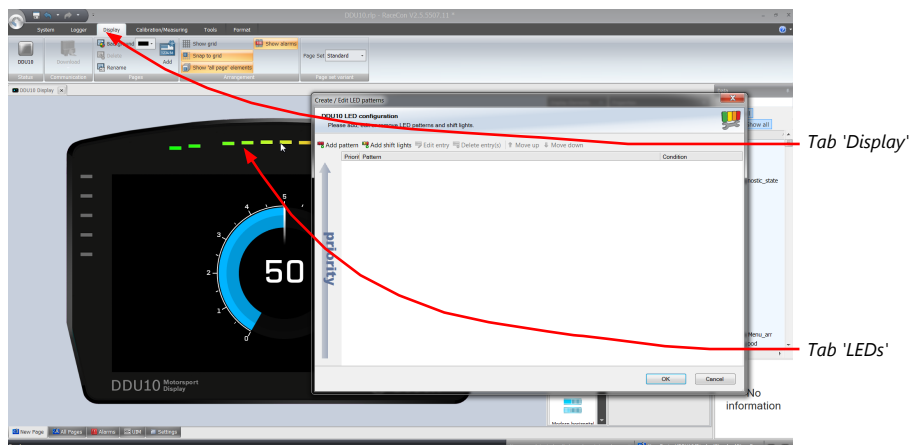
DDU10.ddu - RaceCon V2.5.5937.11 *

System
Logger
Display
Calibration/Measuring
Tools
Format

DDU10
Status
Download
Communication
Background
Rename
Pages
Add
Show grid
Snap to grid
Show "all page" elements
Show alarms
Arrangement
Page Set
Standard
Page set variant

DDU10 Display

Create / Edit LED patterns
DDU10 LED configuration
Please add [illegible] LED patterns and shift lights.
Add pattern
Add shift lights
Edit entry
Delete entry(s)
Move up
Move down
Priori
Pattern
Condition
priority
OK
Cancel

Show all
nostic_state
Menu_arr
ood
No information

50
0
1
2
3
4
5
DDU10 Motorsport Display

New Page
All Pages
Alarms
UIM
Settings

Tab 'Display'
Tab 'LEDs'